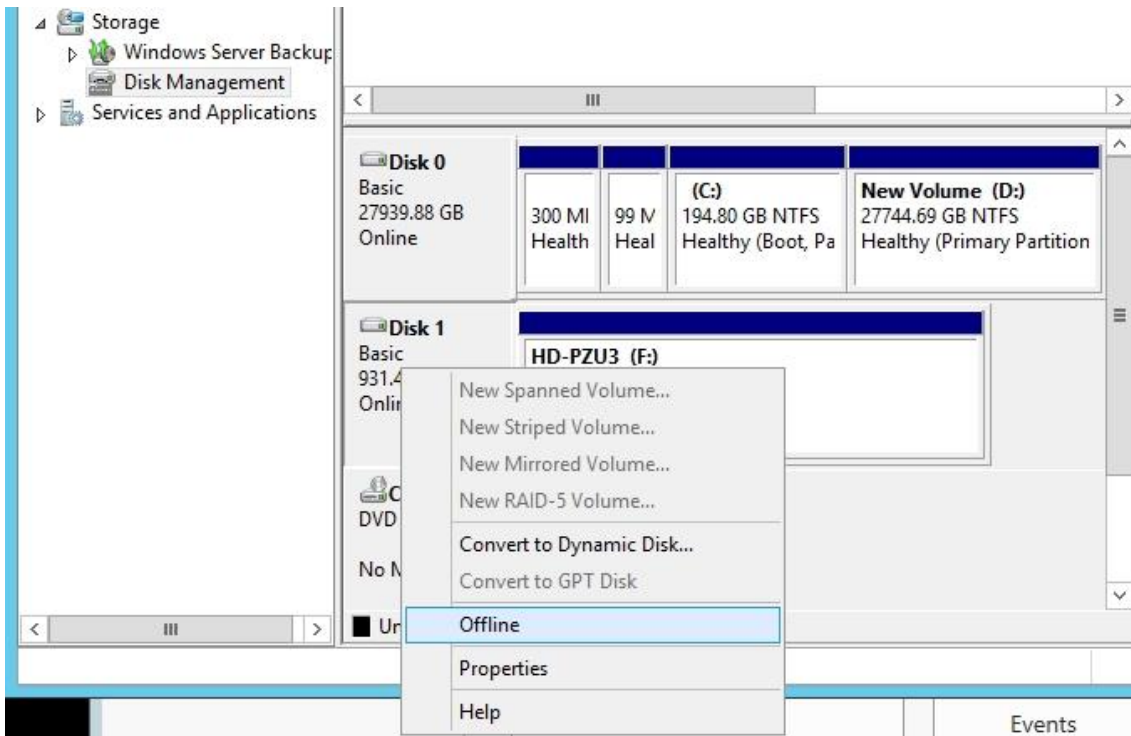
Storage
Windows Server Backup
Disk Management
Services and Applications

Disk 0
Basic
27939.88 GB
Online

300 MI
Health

99 M
Heal

(C:)
194.80 GB NTFS
Healthy (Boot, Pa

New Volume (D:)
27744.69 GB NTFS
Healthy (Primary Partition

Disk 1
Basic
931.4
Onlir

HD-PZU3 (F:)

C
DVD

No M

Ur

New Spanned Volume...
New Striped Volume...
New Mirrored Volume...
New RAID-5 Volume...
Convert to Dynamic Disk...
Convert to GPT Disk
Offline
Properties
Help

Events